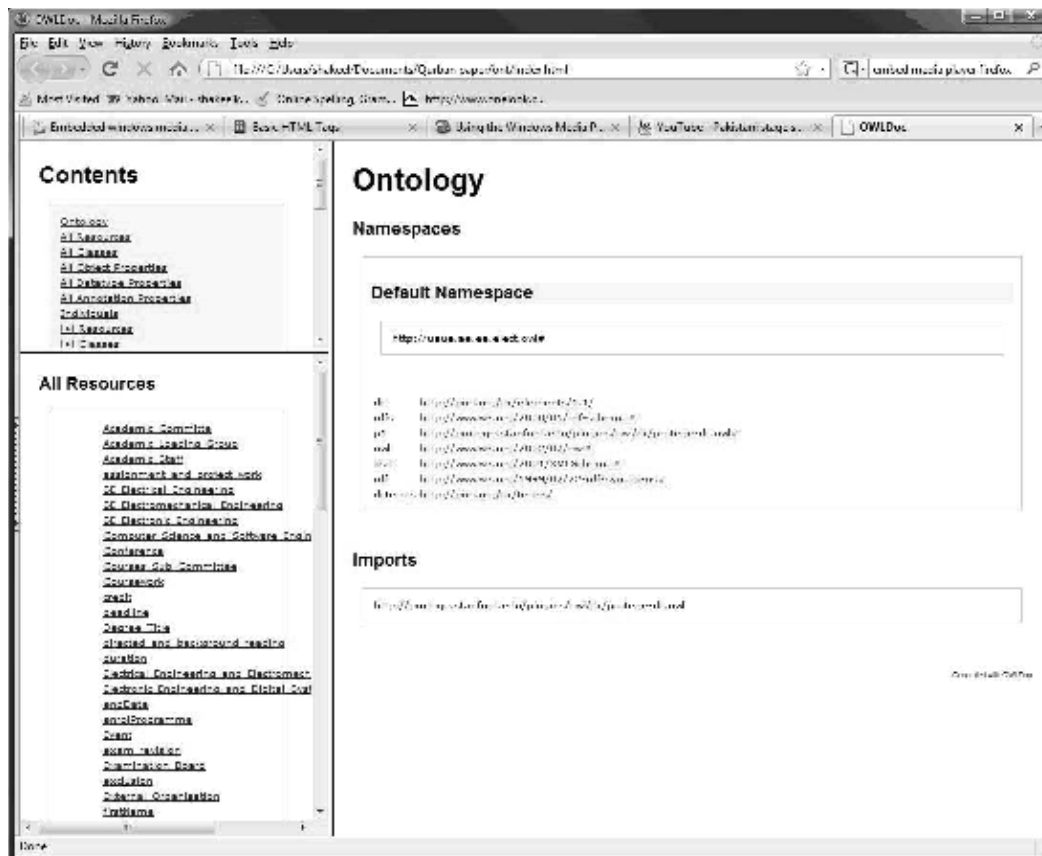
OWLDoc - Mozilla Firefox

File Edit View History Bookmarks Tools Help

file:///C:/Users/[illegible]/Documents/Qurban super/owl/index.html

embed media player firefox

Most Visited Yahoo Mail - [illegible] Online Spelling Chec... http://www.onelook...

Embedded windows media... × Basic HTML Tags × Using the Windows Media P... × YouTube - Pakistani stage... × OWLDoc ×

Contents

Ontology
All Resources
All Classes
All Object Properties
All Datatype Properties
All Annotation Properties
Individuals
[+] Resources
[+] Classes

All Resources

Academic Committe
Academic Leading Group
Academic Staff
assignment and project work
BE Electrical Engineering
BE Electromechanical Engineering
BE Electronic Engineering
Computer Science and Software Engin
Conference
Courses Sub Committee
Coursework
credit
deadline
Degree Title
directed and background reading
duration
Electrical Engineering and Electromech
Electronic Engineering and Digital Syst
endDate
enrolProgramme
Event
exam revision
Examination Board
exclusion
External Organisation
firstName

Ontology

Namespaces

Default Namespace

http://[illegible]

dc http://purl.org/dc/elements/1.1/
rdfs http://www.w3.org/2000/01/rdf-schema#
p1 http://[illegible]
owl http://www.w3.org/2002/07/owl#
xsd http://www.w3.org/2001/XMLSchema#
rdf http://www.w3.org/1999/02/22-rdf-syntax-ns#
dcterms http://purl.org/dc/terms/

Imports

http://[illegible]

Generated with OWLDoc

Done